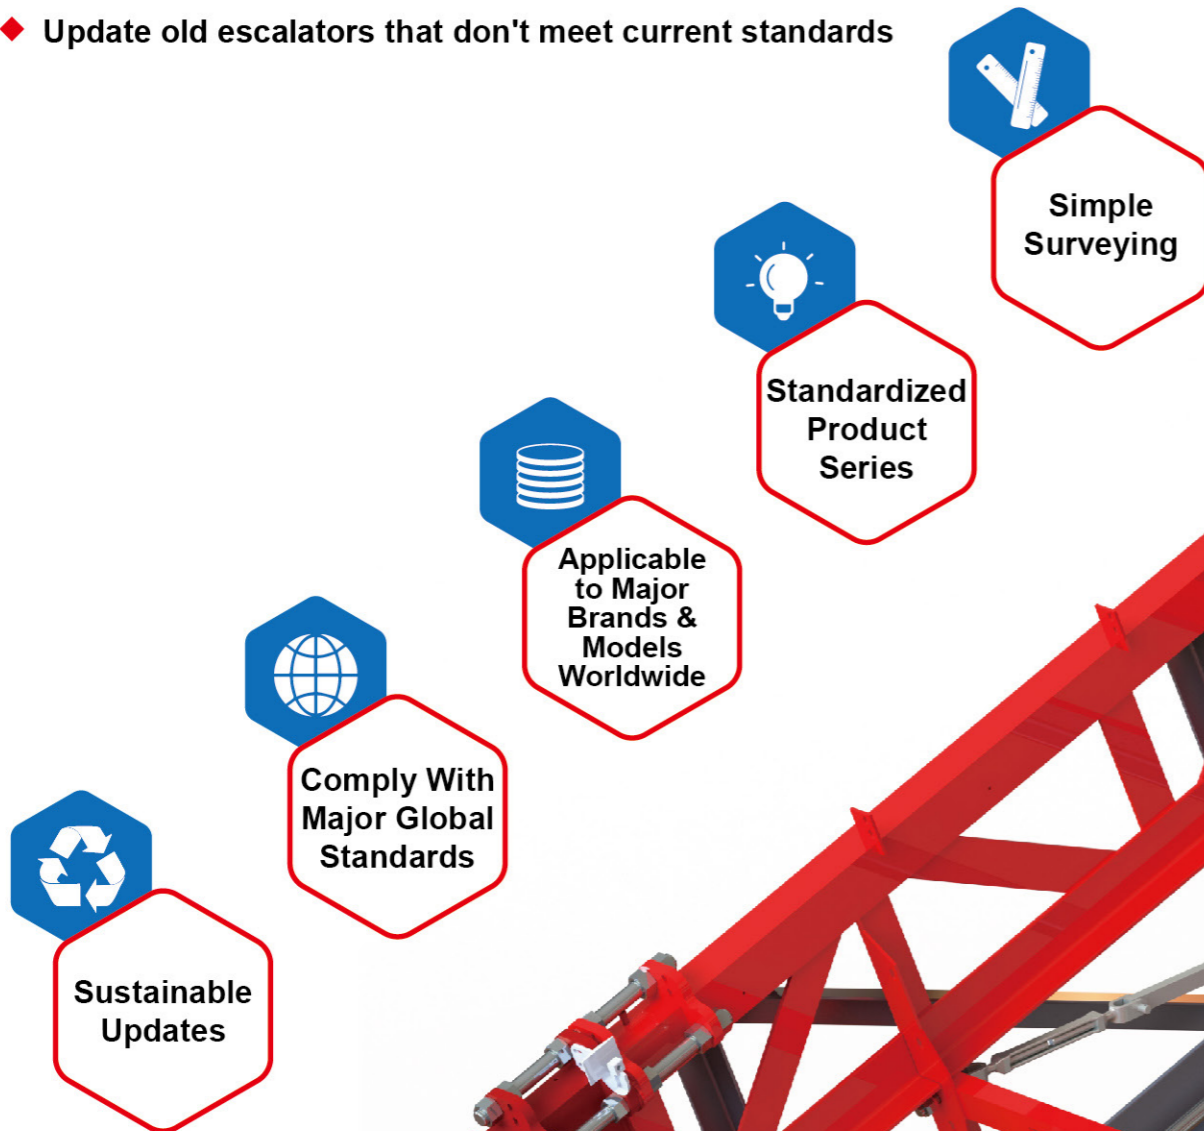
Update old escalators that don't meet current standards

Simple Surveying

Standardized Product Series

Applicable to Major Brands & Models Worldwide

Comply With Major Global Standards

Sustainable Updates